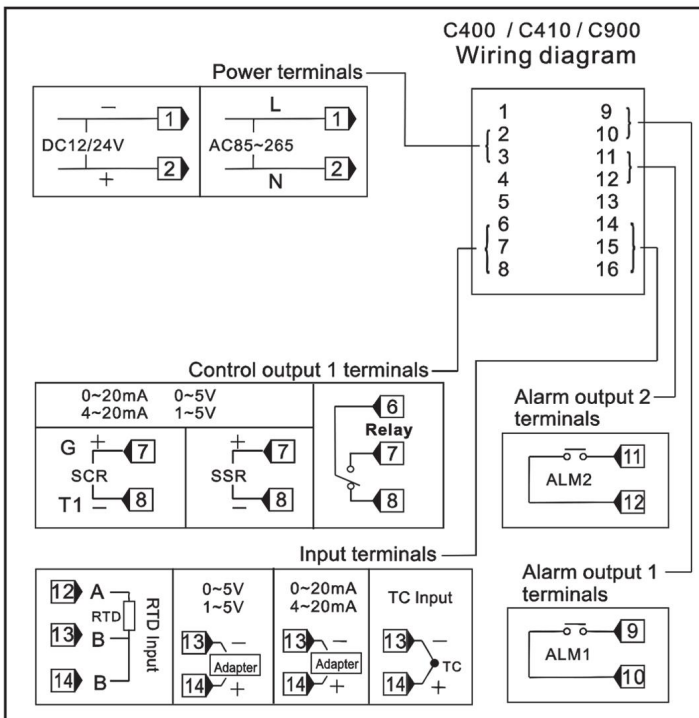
C400 / C410 / C900
Wiring diagram

Power terminals

DC12/24V
— 1
+ 2

AC85~265
L 1
N 2

1 9
2 10
3 11
4 12
5 13
6 14
7 15
8 16

Control output 1 terminals

0~20mA 0~5V
4~20mA 1~5V

G + 7
SCR
T1 — 8

+ 7
SSR
— 8

6
Relay
7
8

Alarm output 2 terminals

11
ALM2
12

Input terminals

Alarm output 1 terminals

9
ALM1
10

12 A
RTD
13 B
14 B
RTD Input

0~5V
1~5V
13 —
Adapter
14 +

0~20mA
4~20mA
13 —
Adapter
14 +

TC Input
13 —
TC
14 +